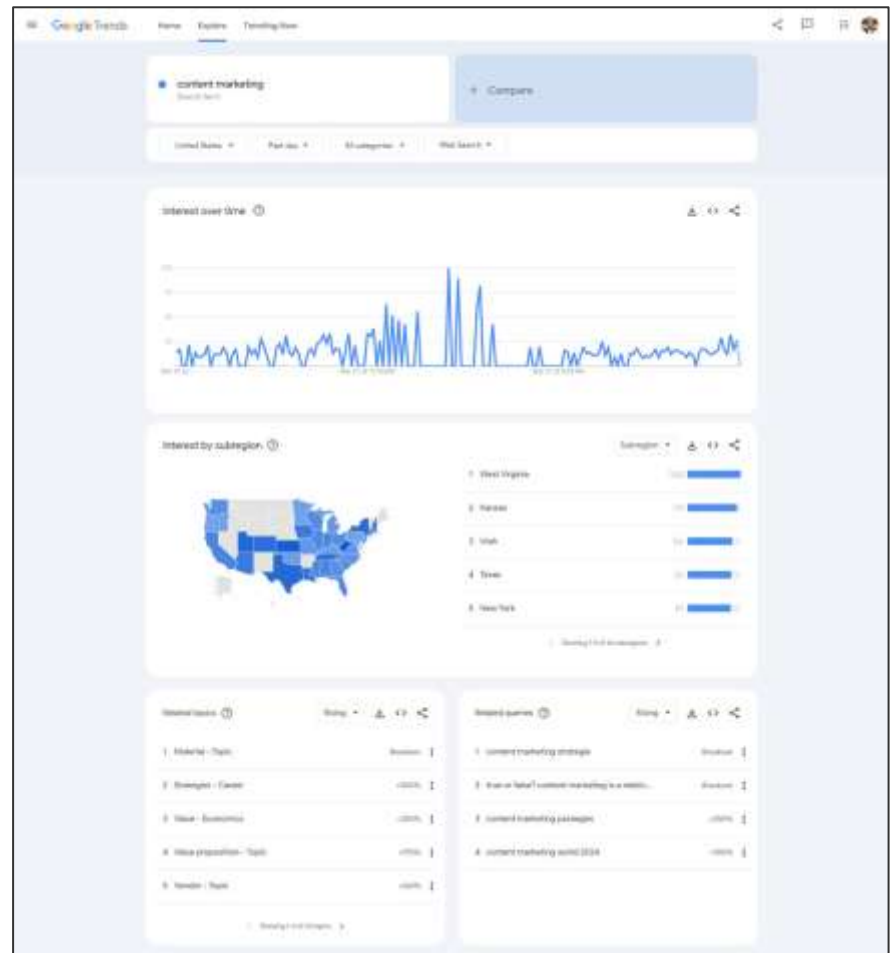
Google Trends Home Explore Trending Now

content marketing
Search term

+ Compare

United States ▾ Past day ▾ All categories ▾ Web Search ▾

Interest over time

Interest by subregion

Subregion ▾

1 West Virginia

2 Kansas

3 Utah

4 Texas

5 New York

Showing 1-5 of 44 subregions

Related topics

Rising ▾

1 Material - Topic Breakout

2 Strategist - Career

3 Value - Economics

4 Value proposition - Topic

5 Vendor - Topic

Showing 1-5 of 6 topics

Related queries

Rising ▾

1 content marketing strategist Breakout

2 true or false? content marketing is a relatio... Breakout

3 content marketing packages

4 content marketing world 2024